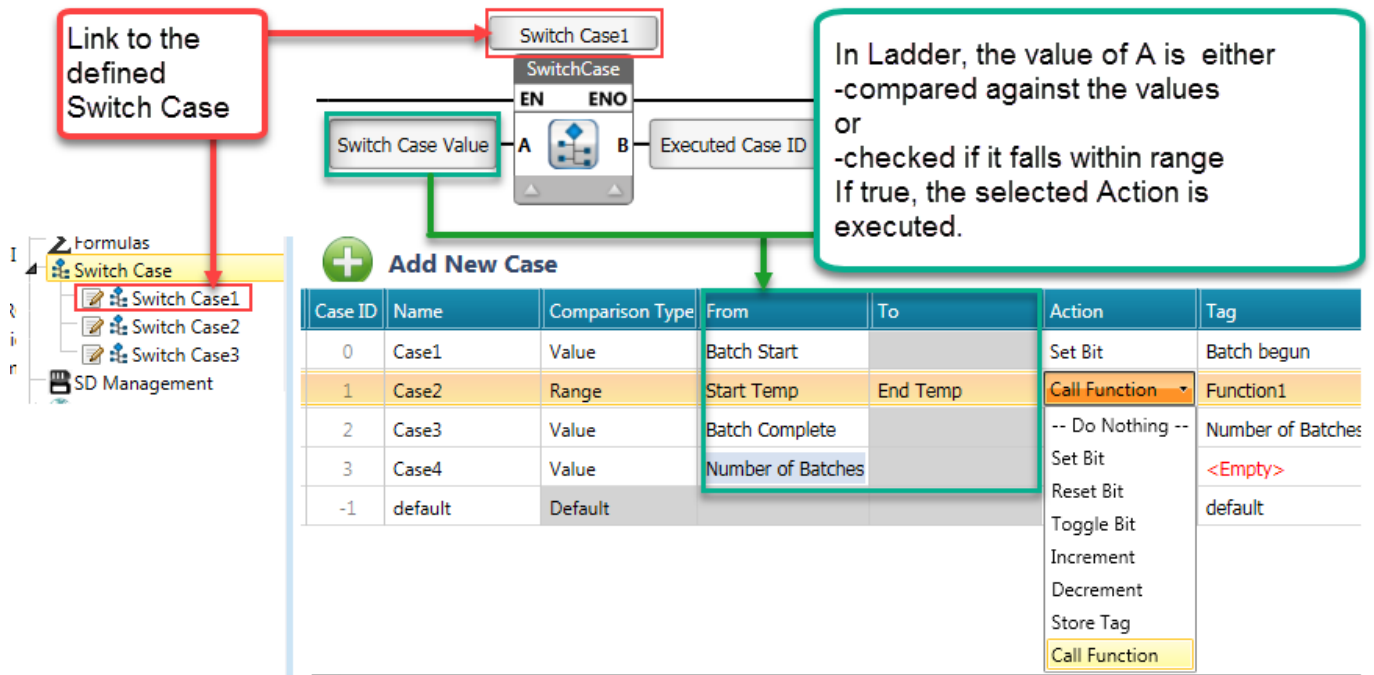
Link to the defined Switch Case

Switch Case1

SwitchCase

EN ENO

Switch Case Value A B Executed Case ID

In Ladder, the value of A is either
-compared against the values
or
-checked if it falls within range
If true, the selected Action is executed.

Formulas
Switch Case
Switch Case1
Switch Case2
Switch Case3
SD Management

Add New Case

| Case ID | Name | Comparison Type | From | To | Action | Tag |
|---|---|---|---|---|---|---|
| 0 | Case1 | Value | Batch Start | | Set Bit | Batch begun |
| 1 | Case2 | Range | Start Temp | End Temp | Call Function | Function1 |
| 2 | Case3 | Value | Batch Complete | | -- Do Nothing -- | Number of Batches |
| 3 | Case4 | Value | Number of Batches | | Set Bit | <Empty> |
| -1 | default | Default | | | Reset Bit | default |

Toggle Bit
Increment
Decrement
Store Tag
Call Function